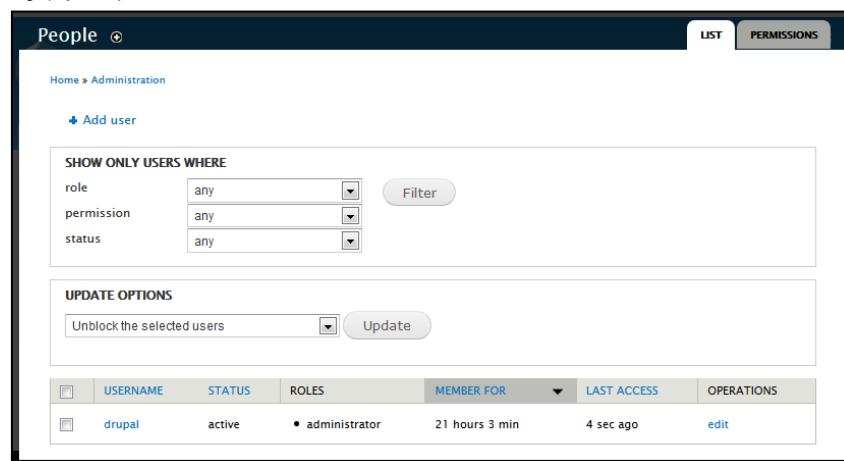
People

LIST | PERMISSIONS

Home » Administration

+ Add user

SHOW ONLY USERS WHERE

role any

permission any

status any

Filter

UPDATE OPTIONS

Unblock the selected users

Update

| | USERNAME | STATUS | ROLES | MEMBER FOR | LAST ACCESS | OPERATIONS |
|---|---|---|---|---|---|---|
| | drupal | active | • administrator | 21 hours 3 min | 4 sec ago | edit |